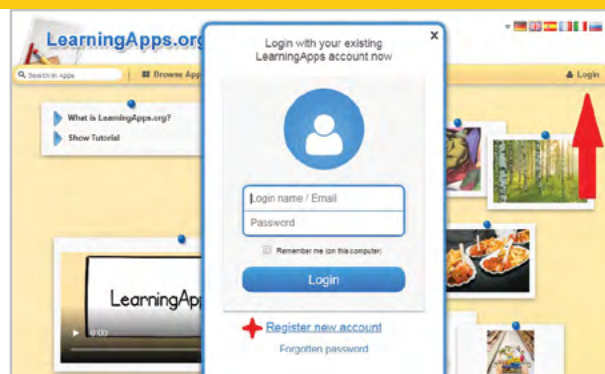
LearningApps.org

Search in Apps

Browse Apps

Login

What is LearningApps.org?

Show Tutorial

Login with your existing LearningApps account now

×

Login name / Email

Password

Remember me (on this computer)

Login

Register new account

Forgotten password

LearningApps

0:00